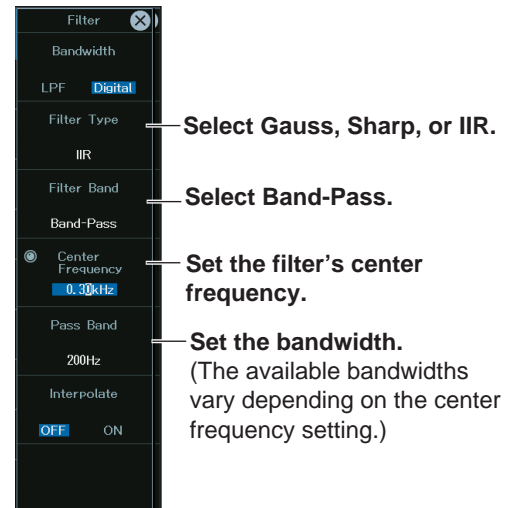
Filter

Bandwidth

LPF Digital

Filter Type

IIR

Filter Band

Band-Pass

Center Frequency

0.30kHz

Pass Band

200Hz

Interpolate

OFF ON

Select Gauss, Sharp, or IIR.

Select Band-Pass.

Set the filter's center frequency.

Set the bandwidth.
(The available bandwidths vary depending on the center frequency setting.)